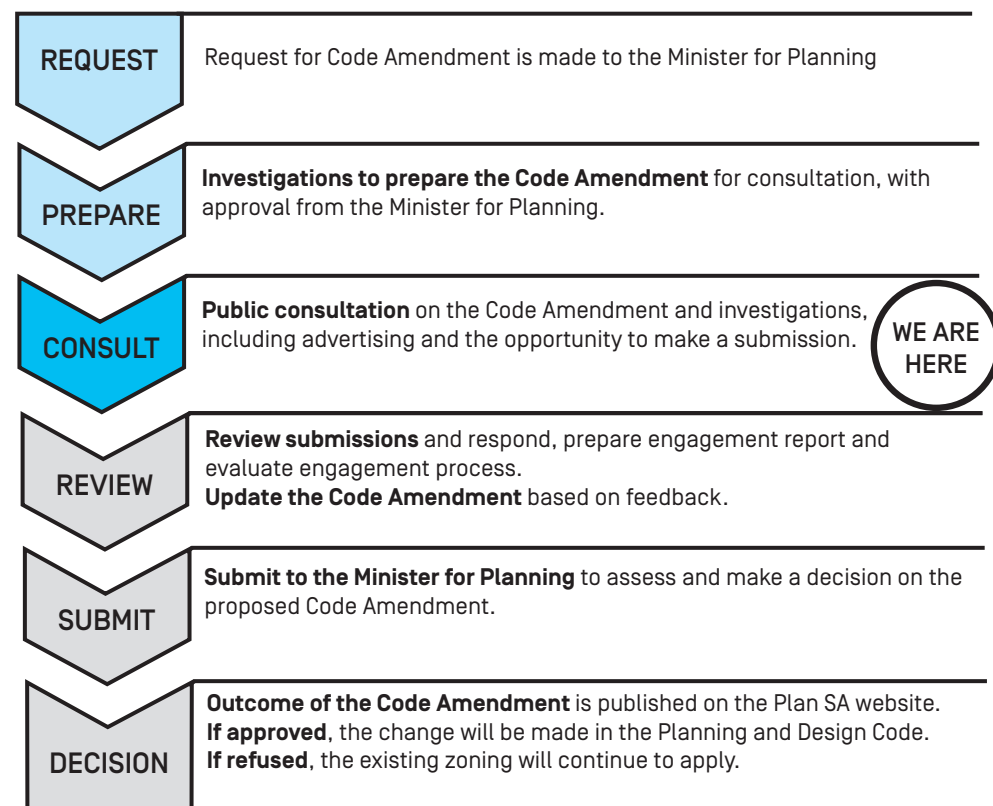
REQUEST

Request for Code Amendment is made to the Minister for Planning

PREPARE

**Investigations to prepare the Code Amendment** for consultation, with approval from the Minister for Planning.

CONSULT

**Public consultation** on the Code Amendment and investigations, including advertising and the opportunity to make a submission.

WE ARE HERE

REVIEW

**Review submissions** and respond, prepare engagement report and evaluate engagement process.
**Update the Code Amendment** based on feedback.

SUBMIT

**Submit to the Minister for Planning** to assess and make a decision on the proposed Code Amendment.

DECISION

**Outcome of the Code Amendment** is published on the Plan SA website.
**If approved**, the change will be made in the Planning and Design Code.
**If refused**, the existing zoning will continue to apply.